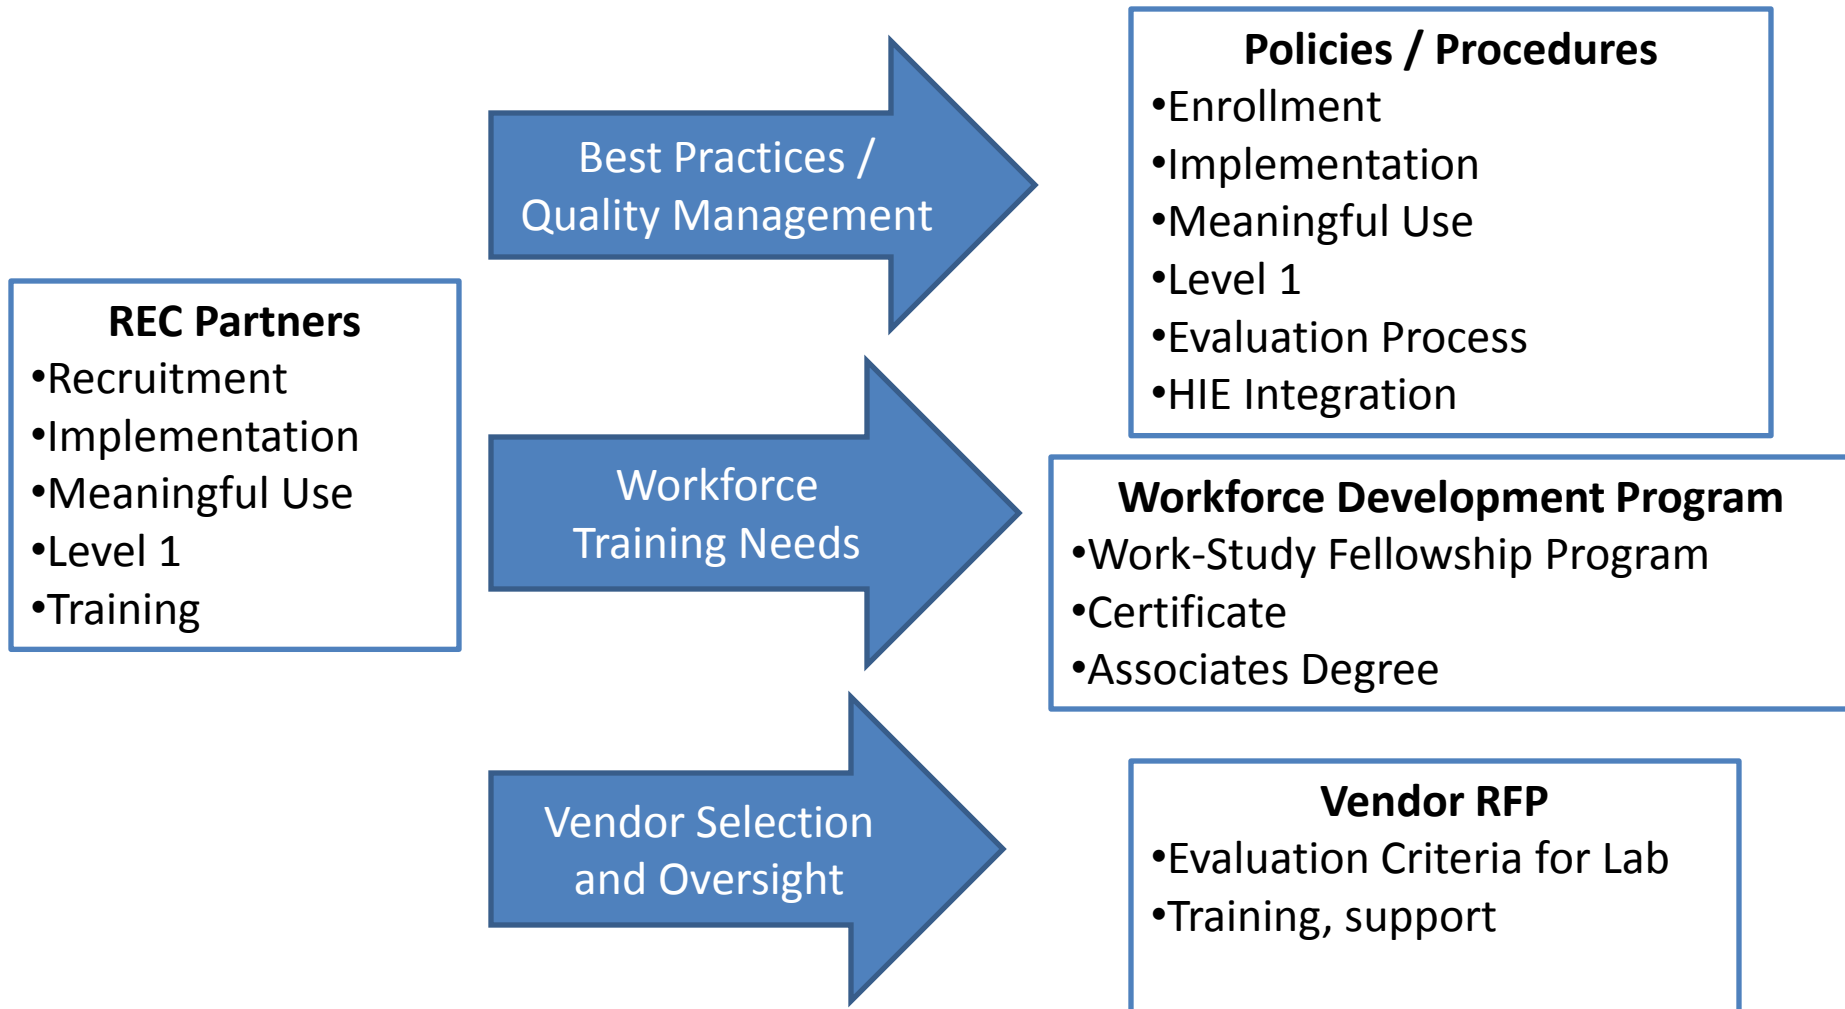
REC Partners
•Recruitment
•Implementation
•Meaningful Use
•Level 1
•Training

Best Practices / Quality Management

Workforce Training Needs

Vendor Selection and Oversight

Policies / Procedures
•Enrollment
•Implementation
•Meaningful Use
•Level 1
•Evaluation Process
•HIE Integration

Workforce Development Program
•Work-Study Fellowship Program
•Certificate
•Associates Degree

Vendor RFP
•Evaluation Criteria for Lab
•Training, support